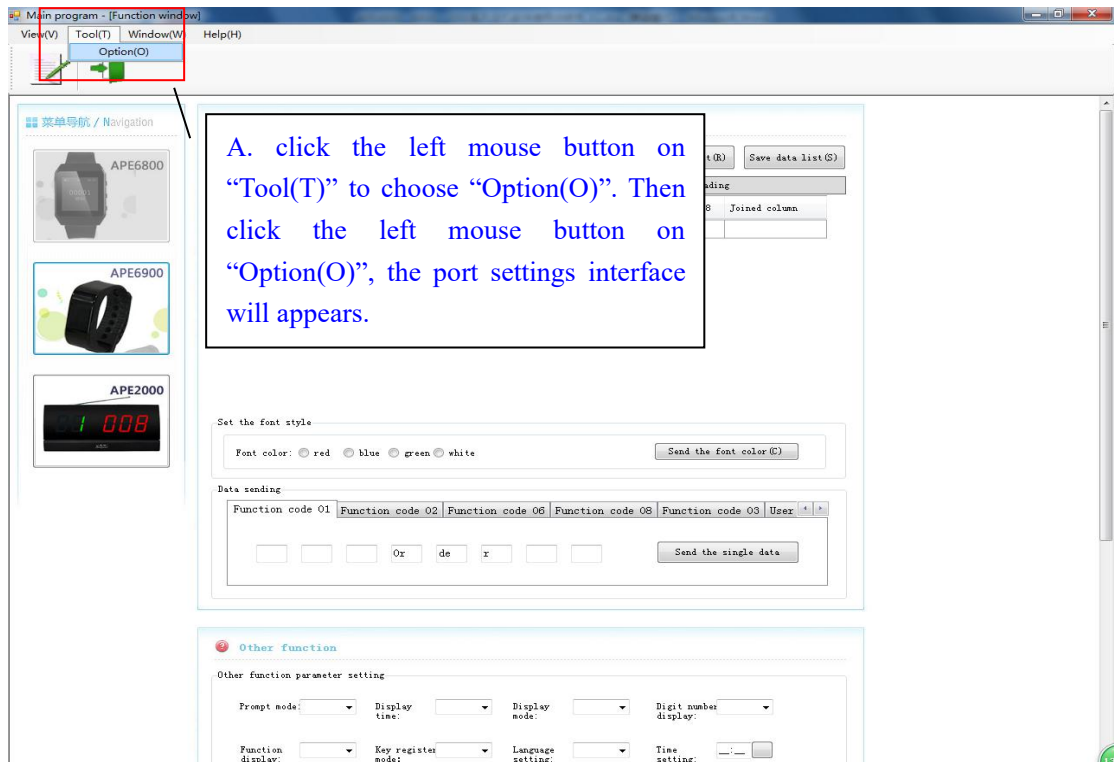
Main program - [Function window]

View(V) Tool(T) Window(W) Help(H)

Option(O)

菜单导航 / Navigation

APE6800

APE6900

APE2000

008

A. click the left mouse button on "Tool(T)" to choose "Option(O)". Then click the left mouse button on "Option(O)", the port settings interface will appears.

t(R) Save data list(S)

ading

8 Joined column

Set the font style

Font color: red blue green white

Send the font color(C)

Data sending

Function code 01 | Function code 02 | Function code 06 | Function code 08 | Function code 03 | User

0r de r

Send the single data

Other function

Other function parameter setting

Prompt mode:

Display time:

Display mode:

Digit number display:

Function display:

Key register mode:

Language setting:

Time setting: